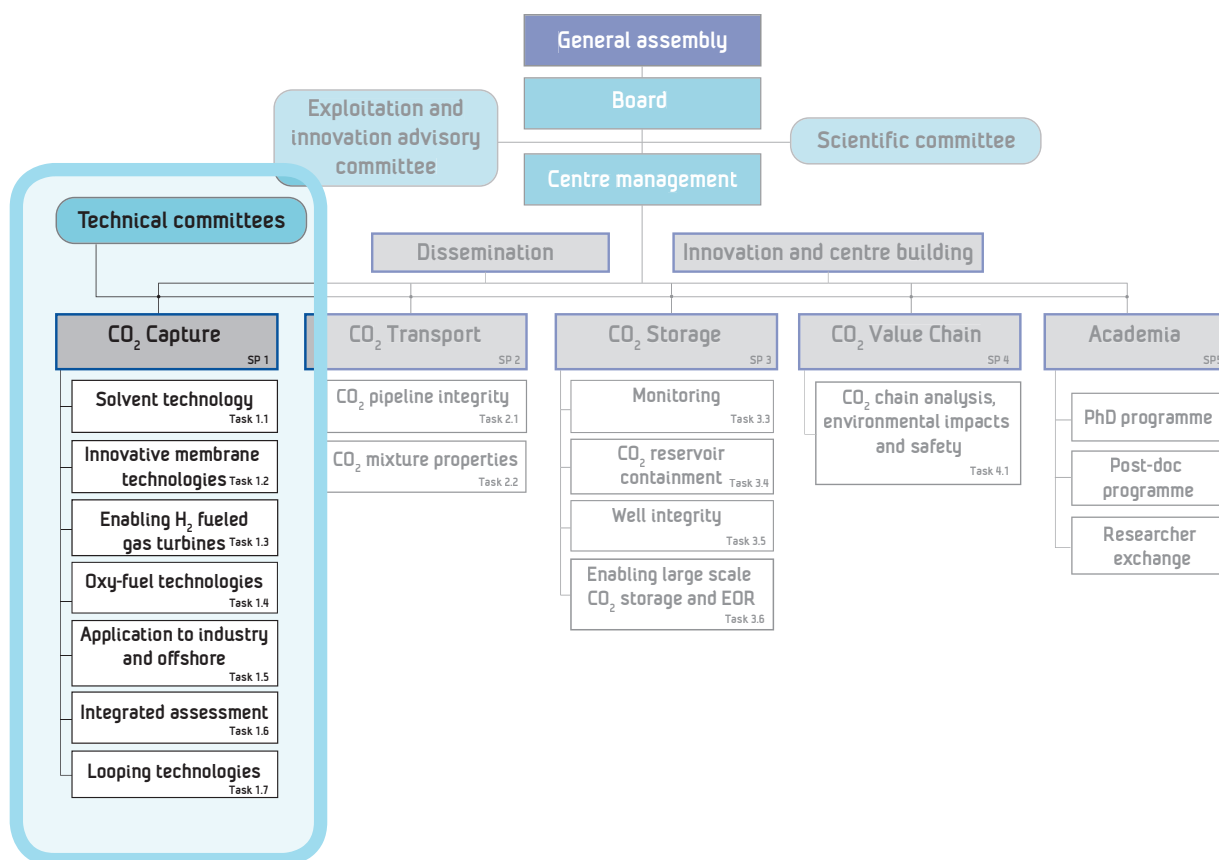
General assembly

Board

Exploitation and innovation advisory committee

Scientific committee

Centre management

Technical committees

Dissemination

Innovation and centre building

$CO_2$ Capture
SP 1

Solvent technology
Task 1.1

Innovative membrane technologies Task 1.2

Enabling $H_2$ fueled gas turbines Task 1.3

Oxy-fuel technologies
Task 1.4

Application to industry and offshore
Task 1.5

Integrated assessment
Task 1.6

Looping technologies
Task 1.7

$CO_2$ Transport
SP 2

$CO_2$ pipeline integrity
Task 2.1

$CO_2$ mixture properties
Task 2.2

$CO_2$ Storage
SP 3

Monitoring
Task 3.3

$CO_2$ reservoir containment Task 3.4

Well integrity
Task 3.5

Enabling large scale $CO_2$ storage and EOR
Task 3.6

$CO_2$ Value Chain
SP 4

$CO_2$ chain analysis, environmental impacts and safety
Task 4.1

Academia
SP5

PhD programme

Post-doc programme

Researcher exchange